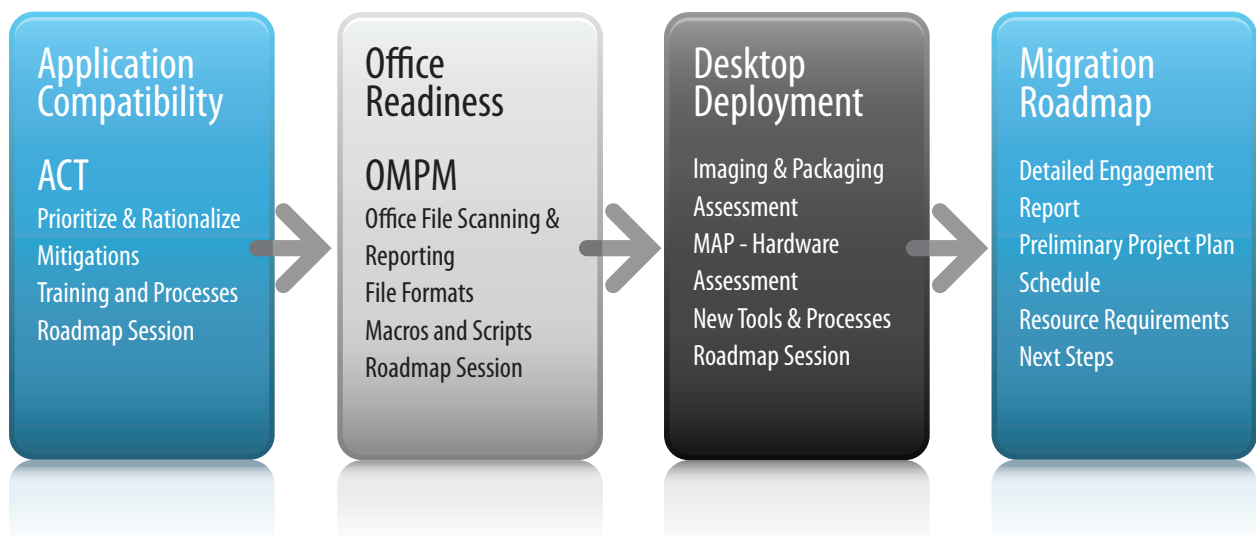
Application Compatibility

ACT
Prioritize & Rationalize
Mitigations
Training and Processes
Roadmap Session

Office Readiness

OMPM
Office File Scanning & Reporting
File Formats
Macros and Scripts
Roadmap Session

Desktop Deployment

Imaging & Packaging Assessment
MAP - Hardware Assessment
New Tools & Processes
Roadmap Session

Migration Roadmap

Detailed Engagement Report
Preliminary Project Plan
Schedule
Resource Requirements
Next Steps